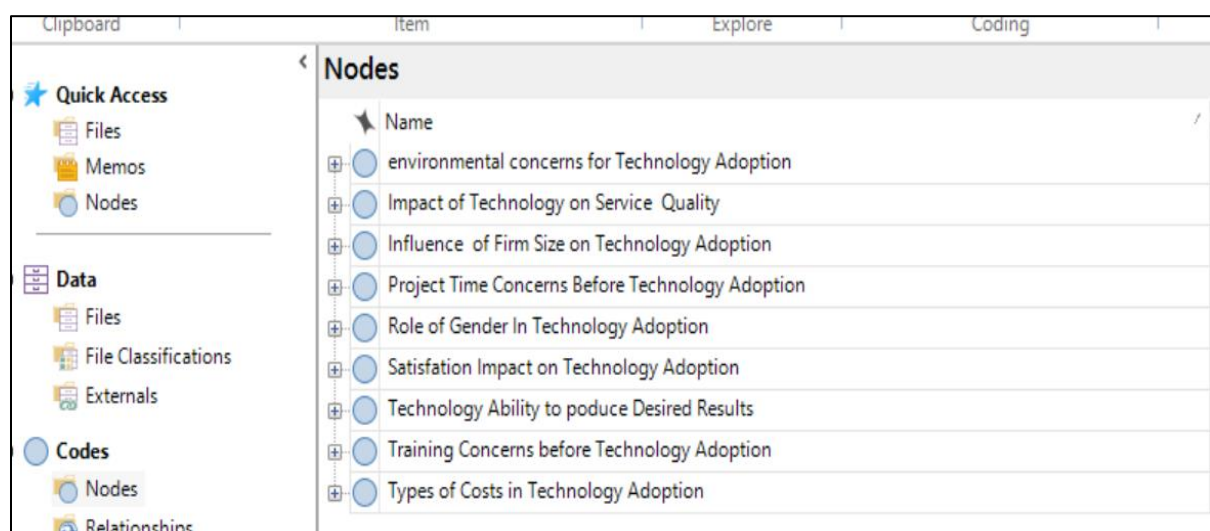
Clipboard | Item | Explore | Coding

Quick Access
Files
Memos
Nodes

Data
Files
File Classifications
Externals

Codes
Nodes
Relationships

Nodes

Name

environmental concerns for Technology Adoption
Impact of Technology on Service Quality
Influence of Firm Size on Technology Adoption
Project Time Concerns Before Technology Adoption
Role of Gender In Technology Adoption
Satisfation Impact on Technology Adoption
Technology Ability to poduce Desired Results
Training Concerns before Technology Adoption
Types of Costs in Technology Adoption